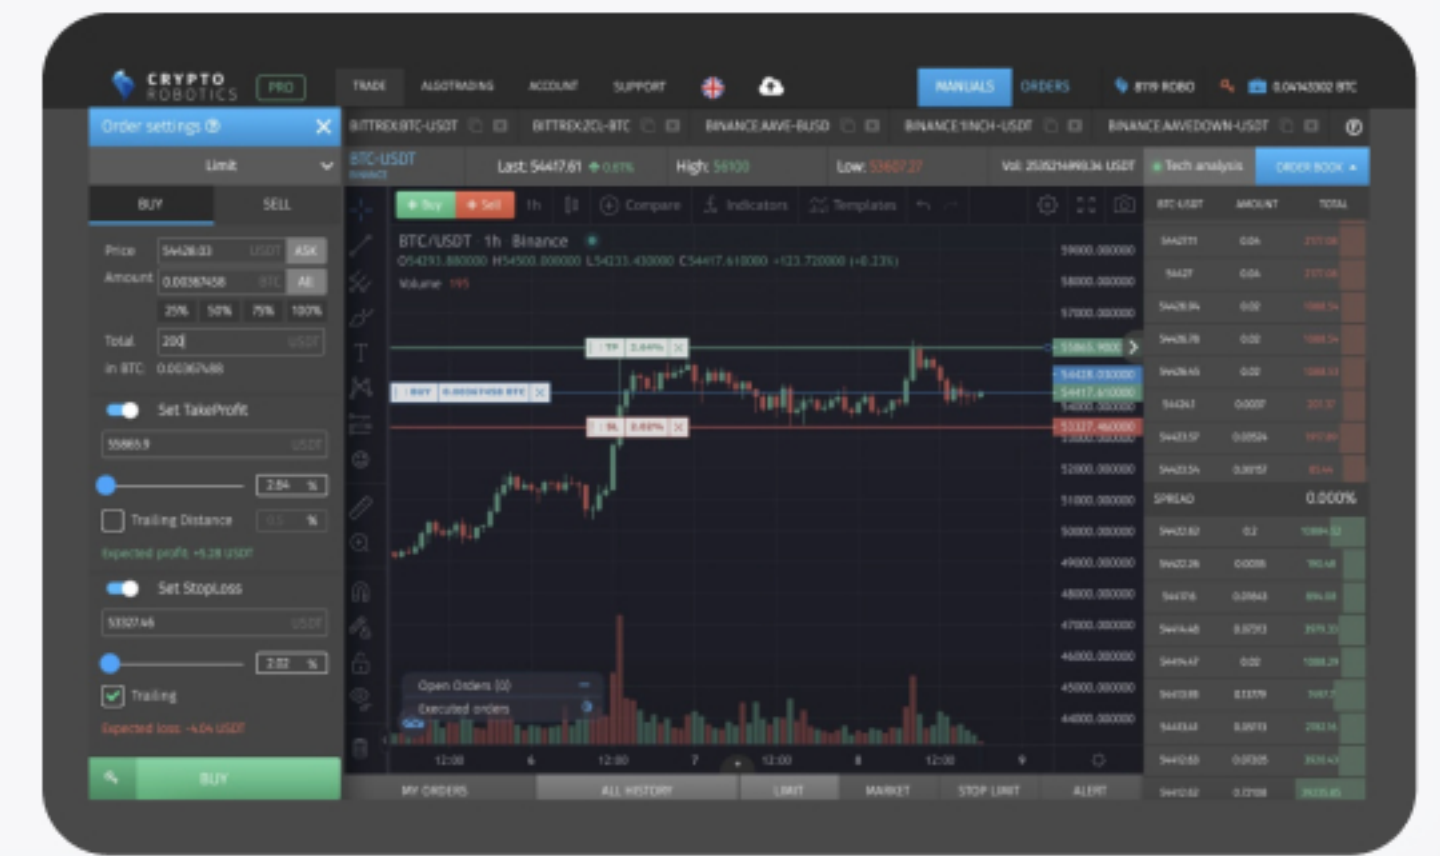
CRYPTO ROBOTICS PRO

TRADE ALGOTRADING ACCOUNT SUPPORT

MANUALS ORDERS 8719 ROBO 0.04143302 BTC

Order settings

Limit

BUY SELL

Price 54426.03 USDT ASK
Amount 0.00367458 BTC All
25% 50% 75% 100%
Total 200 USDT
In BTC 0.00367458

Set TakeProfit
55865.9 USDT
2.64 %

Trailing Distance 0.5 %
Expected profit +5.28 USDT

Set StopLoss
53327.46 USDT
2.02 %

Trailing
Expected loss -4.04 USDT

BUY

BITTREX:BTC-USDT BITTREX:ZCL-BTC BINANCE:AAVE-BUSD BINANCE:1INCH-USDT BINANCE:AAVEDOWN-USDT

BTC-USDT BINANCE Last 54417.61 0.61% High 56100 Low 53607.27 Vol 25052149934.34 USDT Tech analysis ORDER BOOK

Buy Sell 1h Compare Indicators Templates

BTC/USDT · 1h · Binance
O54293.880000 H54500.000000 L54233.430000 C54417.610000 +123.720000 (+0.23%)
Volume 195

TP 2.64%
BUY 0.00367458 BTC
SL 2.02%

59000.000000
58000.000000
57000.000000
55865.9000
54428.030000
54417.610000
54000.000000
53327.460000
52000.000000
51000.000000
50000.000000
49000.000000
48000.000000
47000.000000
46000.000000
45000.000000
44000.000000

Open Orders (0)
Executed orders

12:00 6 12:00 7 12:00 8 12:00 9

MY ORDERS ALL HISTORY LIMIT MARKET STOP LIMIT ALERT

BTC-USDT AMOUNT TOTAL
SPREAD 0.000%